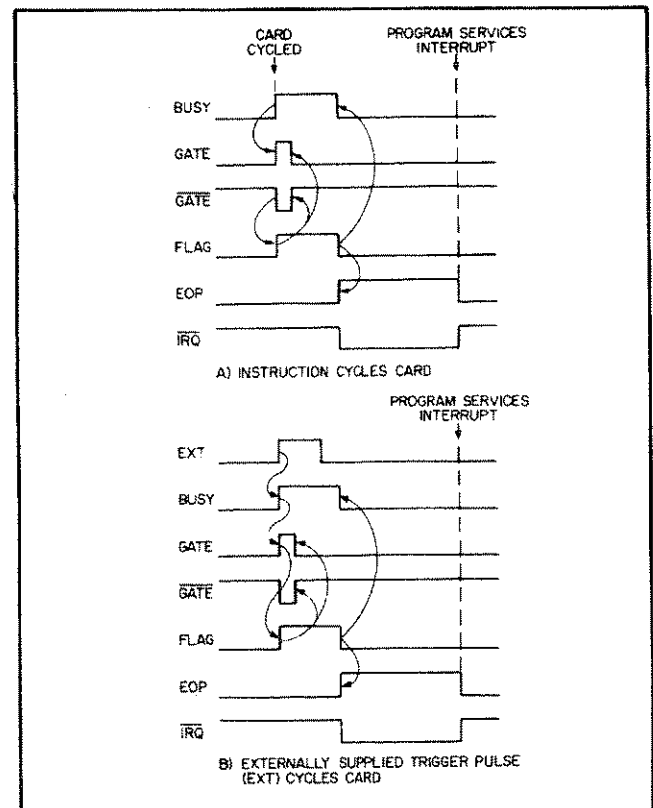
CARD CYCLED

PROGRAM SERVICES INTERRUPT

BUSY

GATE

$\overline{GATE}$

FLAG

EOP

$\overline{IRQ}$

A) INSTRUCTION CYCLES CARD

PROGRAM SERVICES INTERRUPT

EXT

BUSY

GATE

$\overline{GATE}$

FLAG

EOP

$\overline{IRQ}$

B) EXTERNALLY SUPPLIED TRIGGER PULSE (EXT) CYCLES CARD